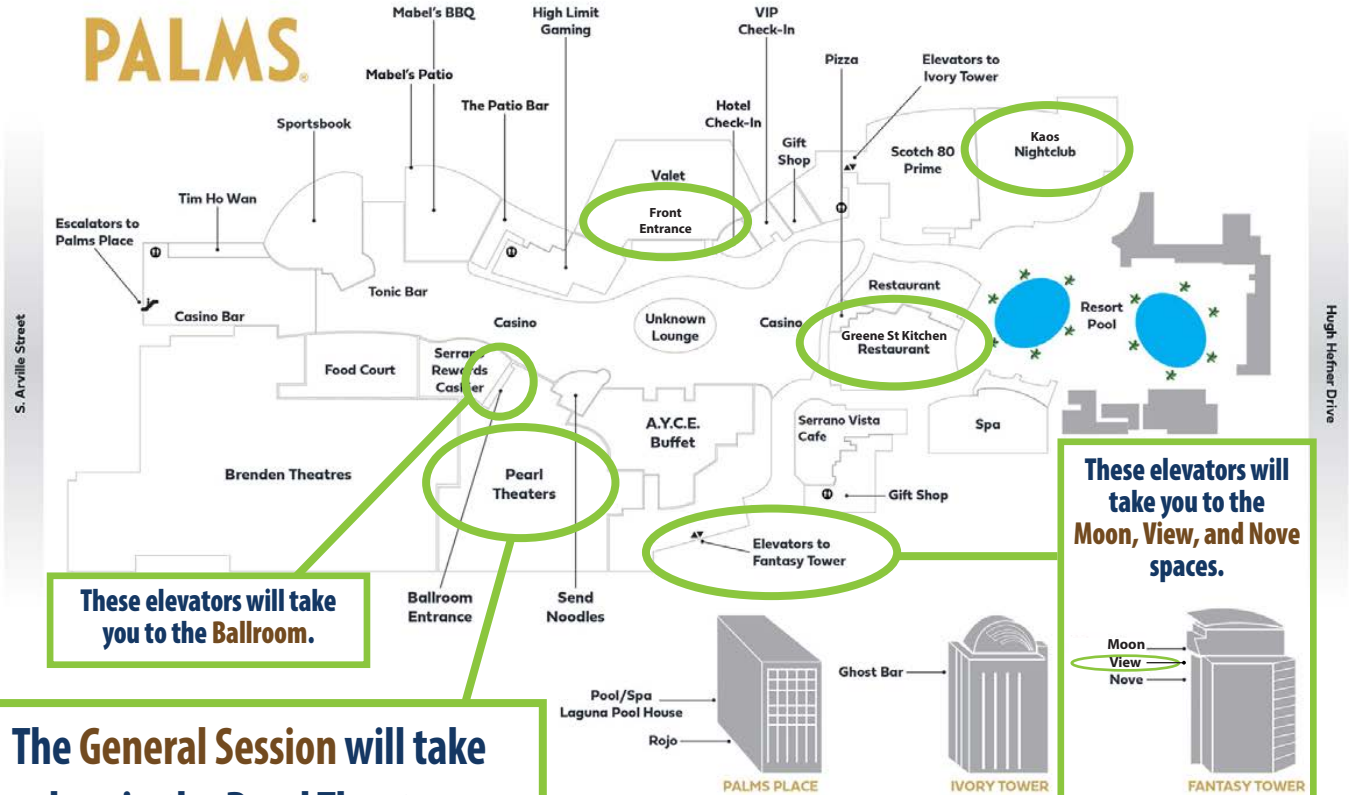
PALMS

Mabel's BBQ
High Limit Gaming
VIP Check-In
Pizza
Elevators to Ivory Tower
Mabel's Patio
The Patio Bar
Hotel Check-In
Gift Shop
Scotch 80 Prime
Kaos Nightclub
Sportsbook
Valet
Front Entrance
Tim Ho Wan
Escalators to Palms Place
Tonic Bar
Restaurant
Casino Bar
Casino
Unknown Lounge
Casino
Greene St Kitchen Restaurant
Resort Pool
S. Arville Street
Hugh Hefner Drive
Food Court
Serrano Rewards Cashier
A.Y.C.E. Buffet
Serrano Vista Cafe
Spa
Brenden Theatres
Pearl Theaters
Gift Shop
Elevators to Fantasy Tower
Ballroom Entrance
Send Noodles

These elevators will take you to the Moon, View, and Nove spaces.

Moon
View
Nove

These elevators will take you to the Ballroom.

Ghost Bar
Pool/Spa Laguna Pool House
Rojo

The General Session will take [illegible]

PALMS PLACE
IVORY TOWER
FANTASY TOWER